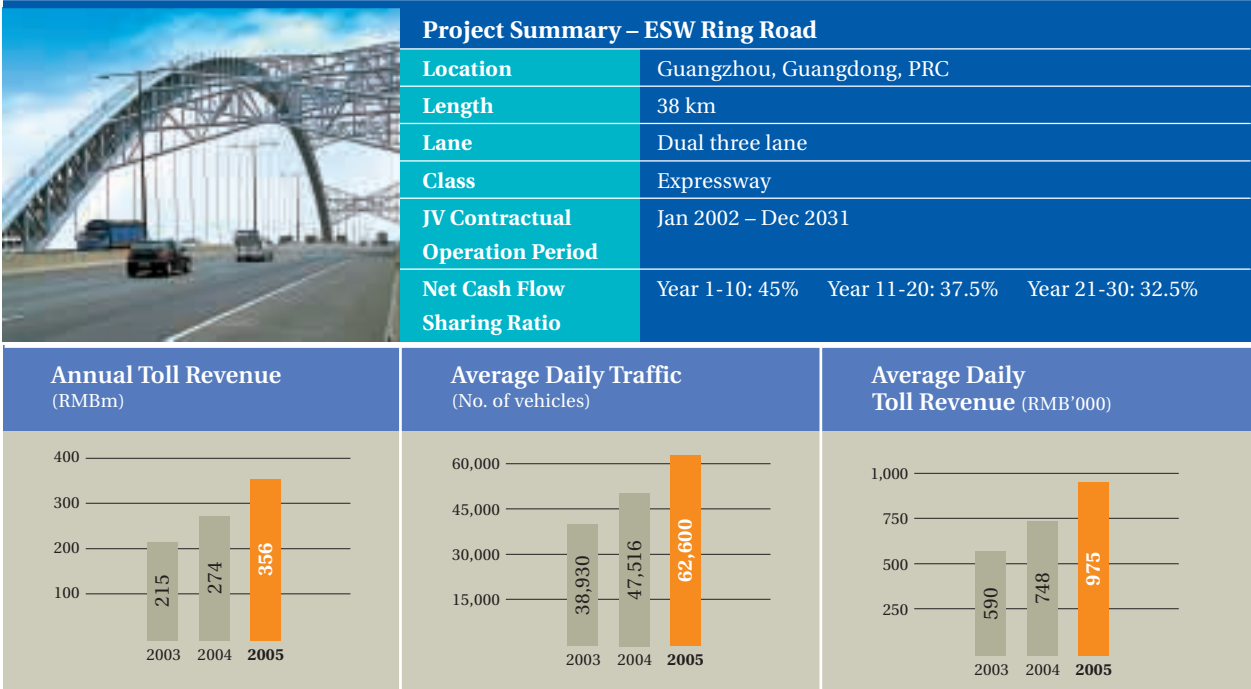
| Project Summary – ESW Ring Road | |
|---|---|
| Location | Guangzhou, Guangdong, PRC |
| Length | 38 km |
| Lane | Dual three lane |
| Class | Expressway |
| JV Contractual Operation Period | Jan 2002 – Dec 2031 |
| Net Cash Flow Sharing Ratio | Year 1-10: 45% Year 11-20: 37.5% Year 21-30: 32.5% |

Annual Toll Revenue
(RMBm)

400
300
200
100
215
274
356
2003 2004 2005

Average Daily Traffic
(No. of vehicles)

60,000
45,000
30,000
15,000
38,930
47,516
62,600
2003 2004 2005

Average Daily
Toll Revenue (RMB'000)

1,000
750
500
250
590
748
975
2003 2004 2005